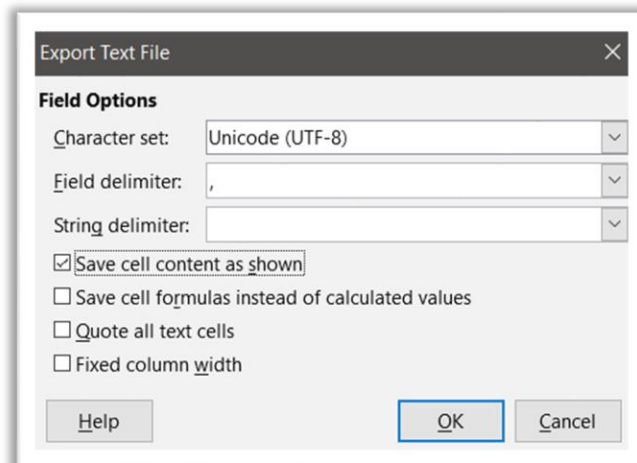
Export Text File

Field Options

Character set: Unicode (UTF-8)

Field delimiter: ,

String delimiter:

☑ Save cell content as shown

☐ Save cell formulas instead of calculated values

☐ Quote all text cells

☐ Fixed column width

Help

OK

Cancel